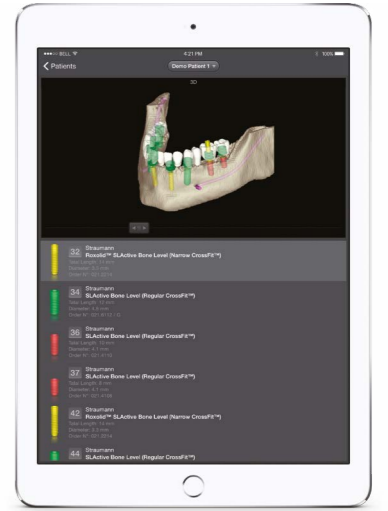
••••• BELL 4:21 PM 100%

Patients

Demo Patient 1

3D

32 Straumann
Roxolid™ SLActive Bone Level (Narrow CrossFit™)
Total Length: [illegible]
Diameter: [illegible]
Order N°: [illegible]

34 Straumann
SLActive Bone Level (Regular CrossFit™)
Total Length: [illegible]
Diameter: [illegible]
Order N°: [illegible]

36 Straumann
SLActive Bone Level (Regular CrossFit™)
Total Length: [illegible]
Diameter: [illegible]
Order N°: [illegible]

37 Straumann
SLActive Bone Level (Regular CrossFit™)
Total Length: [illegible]
Diameter: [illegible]
Order N°: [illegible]

42 Straumann
Roxolid™ SLActive Bone Level (Narrow CrossFit™)
Total Length: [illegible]
Diameter: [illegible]
Order N°: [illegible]

44 Straumann
SLActive Bone Level (Regular CrossFit™)